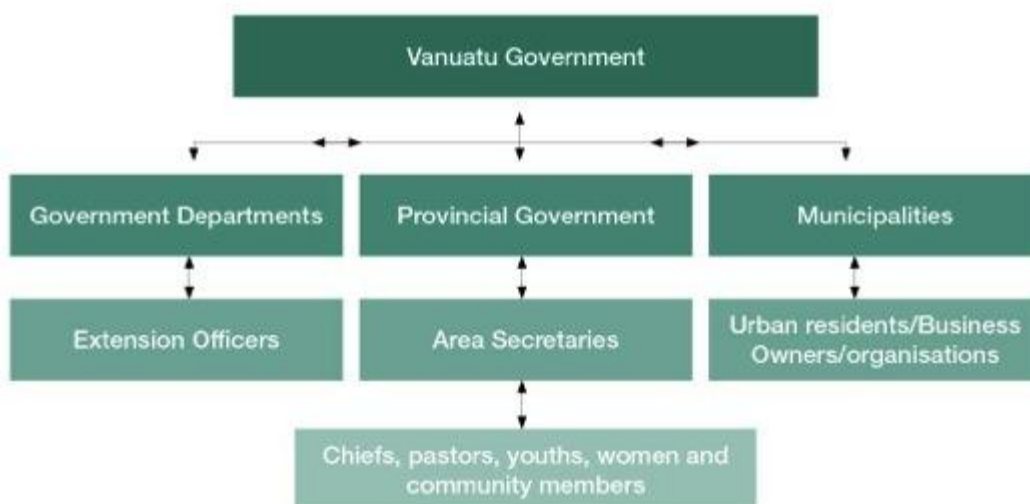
Vanuatu Government

Government Departments

Provincial Government

Municipalities

Extension Officers

Area Secretaries

Urban residents/Business Owners/organisations

Chiefs, pastors, youths, women and community members